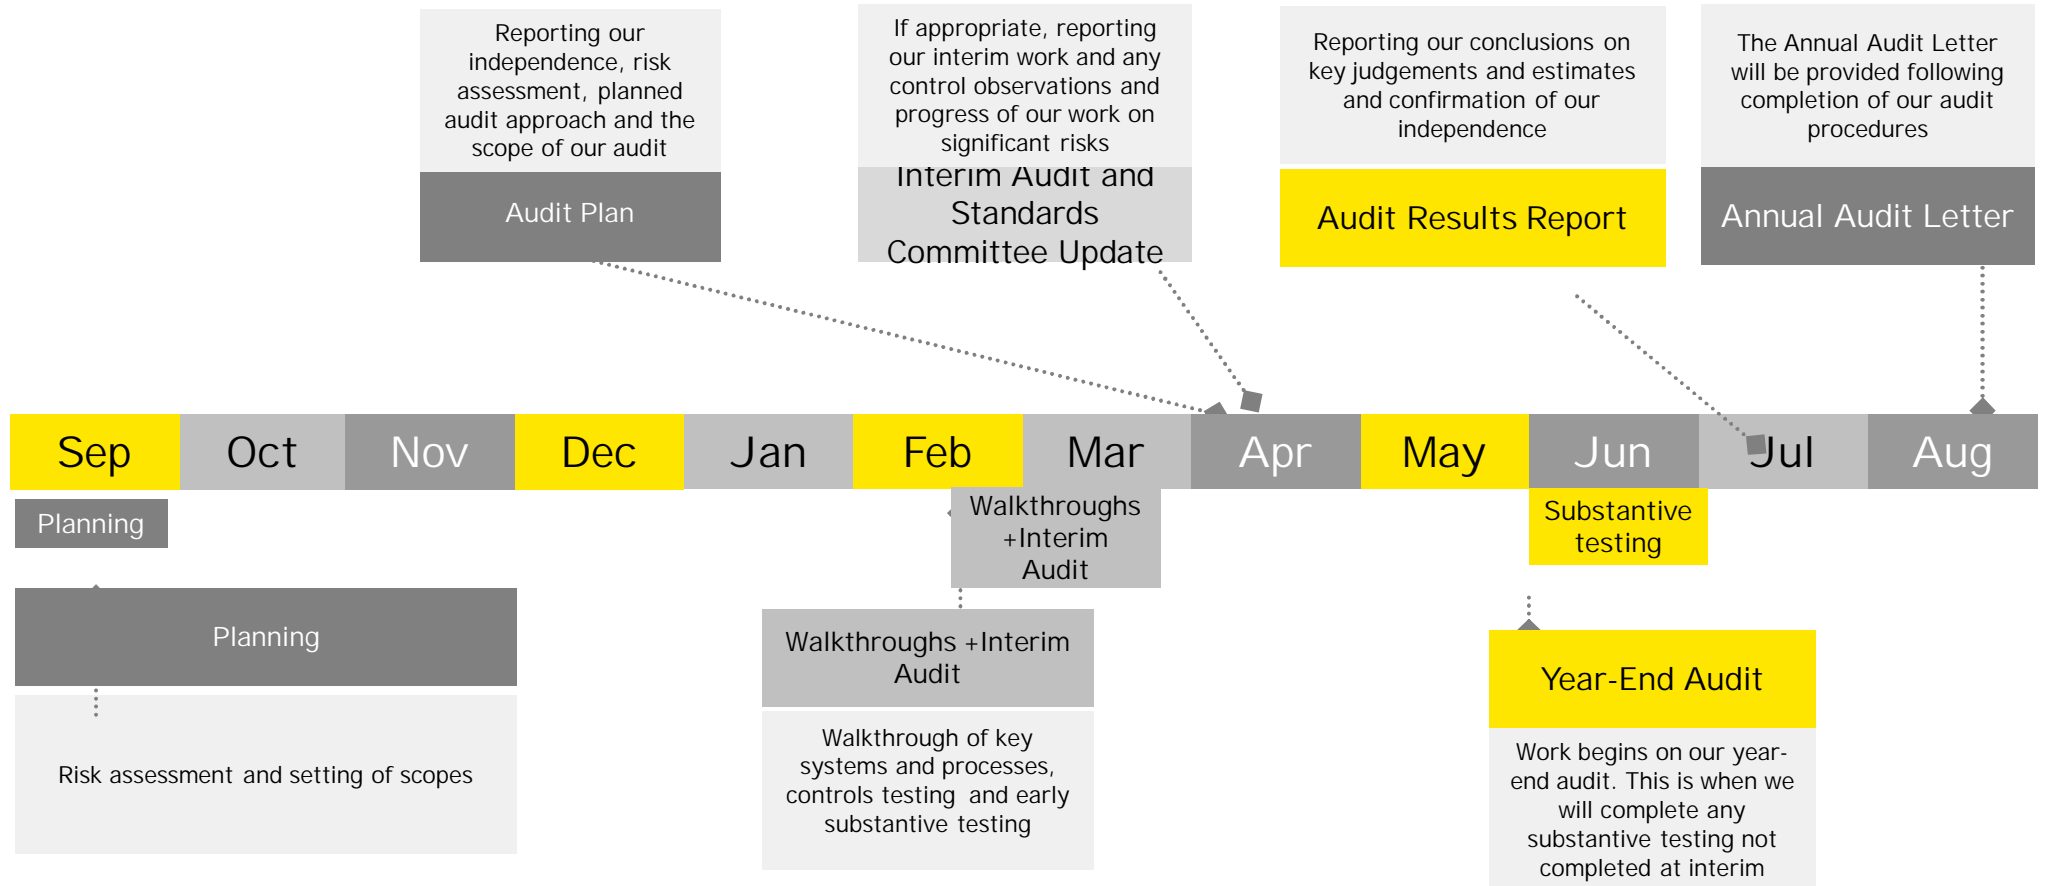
Reporting our independence, risk assessment, planned audit approach and the scope of our audit

Audit Plan

If appropriate, reporting our interim work and any control observations and progress of our work on significant risks

Interim Audit and Standards Committee Update

Reporting our conclusions on key judgements and estimates and confirmation of our independence

Audit Results Report

The Annual Audit Letter will be provided following completion of our audit procedures

Annual Audit Letter

| Sep | Oct | Nov | Dec | Jan | Feb | Mar | Apr | May | Jun | Jul | Aug |
|---|---|---|---|---|---|---|---|---|---|---|---|

Planning

Walkthroughs +Interim Audit

Substantive testing

Planning

Risk assessment and setting of scopes

Walkthroughs +Interim Audit

Walkthrough of key systems and processes, controls testing and early substantive testing

Year-End Audit

Work begins on our year-end audit. This is when we will complete any substantive testing not completed at interim